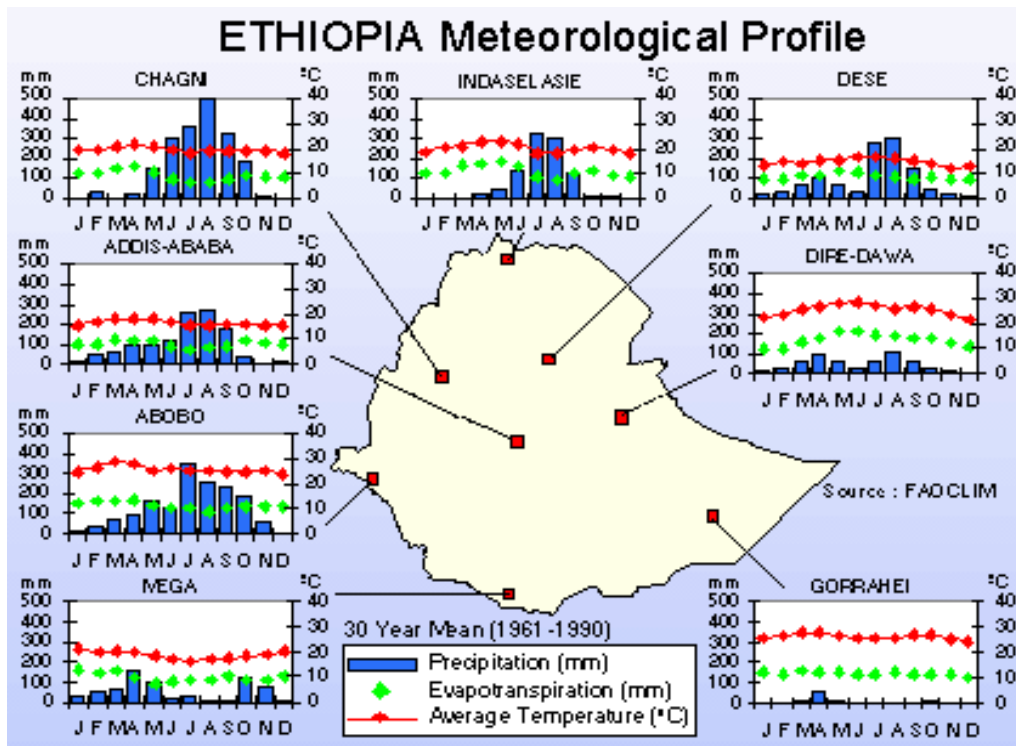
ETHIOPIA Meteorological Profile

mm
CHAGNI
°C
500 400 300 200 100 0
40 30 20 10 0
J F M A M J J A S O N D

mm
INDASEL ASIE
°C
500 400 300 200 100 0
40 30 20 10 0
J F M A M J J A S O N D

mm
DESE
°C
500 400 300 200 100 0
40 30 20 10 0
J F M A M J J A S O N D

mm
ADDIS-ABABA
°C
500 400 300 200 100 0
40 30 20 10 0
J F M A M J J A S O N D

mm
DIRE-DAWA
°C
500 400 300 200 100 0
40 30 20 10 0
J F M A M J J A S O N D

mm
ABOBO
°C
500 400 300 200 100 0
40 30 20 10 0
J F M A M J J A S O N D

Source : FAOCLIM

mm
MEGA
°C
500 400 300 200 100 0
40 30 20 10 0
J F M A M J J A S O N D

30 Year Mean (1961-1990)
Precipitation (mm)
Evapotranspiration (mm)
Average Temperature (°C)

mm
GORRAHEI
°C
500 400 300 200 100 0
40 30 20 10 0
J F M A M J J A S O N D